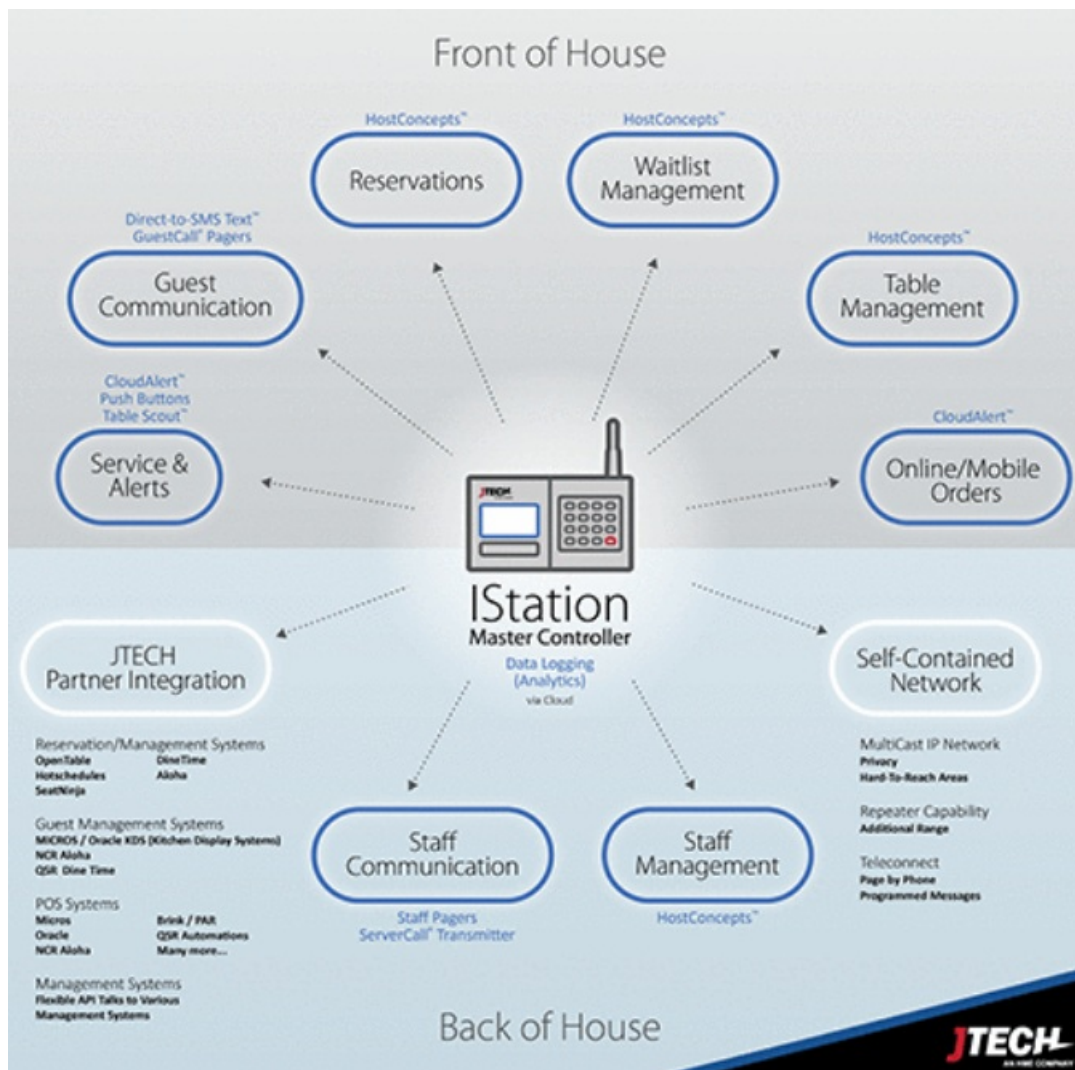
Front of House

HostConcepts™
Reservations

HostConcepts™
Waitlist Management

Direct-to-SMS Text™
GuestCall™ Pagers
Guest Communication

HostConcepts™
Table Management

CloudAlert™
Push Buttons
Table Scout™
Service & Alerts

CloudAlert™
Online/Mobile Orders

JTECH

IStation
Master Controller
Data Logging (Analytics)
via Cloud

JTECH Partner Integration

Self-Contained Network

Reservation/Management Systems
OpenTable
Hotschedules
SeatNinja
DineTime
Aloha

Guest Management Systems
MICROS / Oracle KDS (Kitchen Display Systems)
NCR Aloha
QSR Dine Time

POS Systems
Micros
Oracle
NCR Aloha
Brink / PAR
QSR Automations
Many more...

Management Systems
Flexible API Talks to Various Management Systems

Staff Communication
Staff Pagers
ServerCall™ Transmitter

Staff Management
HostConcepts™

MultiCast IP Network
Privacy
Hard-To-Reach Areas

Repeater Capability
Additional Range

Teleconnect
Page by Phone
Programmed Messages

Back of House

JTECH
AN HME COMPANY